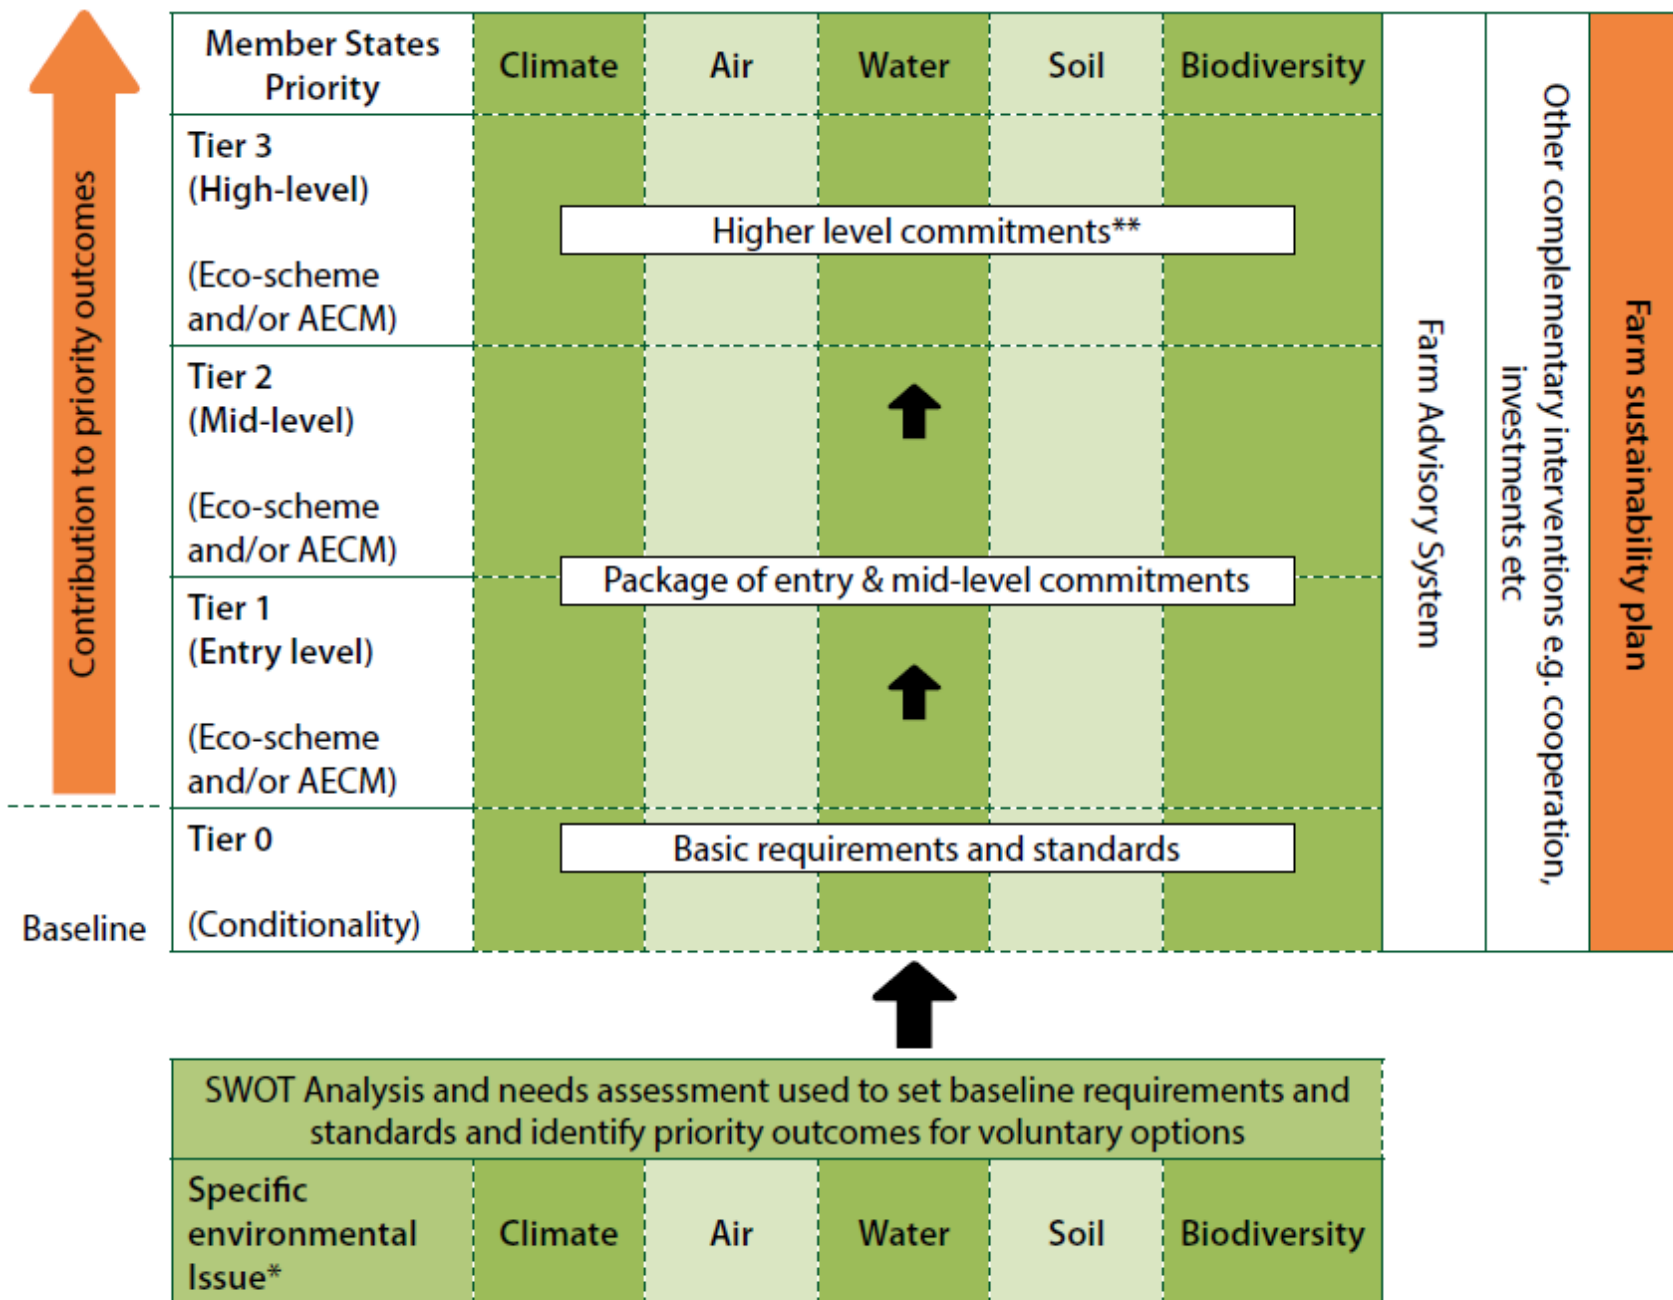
Contribution to priority outcomes

| Member States Priority | Climate | Air | Water | Soil | Biodiversity |
|---|---|---|---|---|---|
| Tier 3 (High-level) (Eco-scheme and/or AECM) | Higher level commitments** | | | | |
| Tier 2 (Mid-level) (Eco-scheme and/or AECM) | | | | | |
| Tier 1 (Entry level) (Eco-scheme and/or AECM) | Package of entry & mid-level commitments | | | | |
| Tier 0 (Conditionality) | Basic requirements and standards | | | | |

Baseline

Farm Advisory System

Other complementary interventions e.g. cooperation, investments etc

Farm sustainability plan

SWOT Analysis and needs assessment used to set baseline requirements and standards and identify priority outcomes for voluntary options

| Specific environmental Issue* | Climate | Air | Water | Soil | Biodiversity |
|---|---|---|---|---|---|